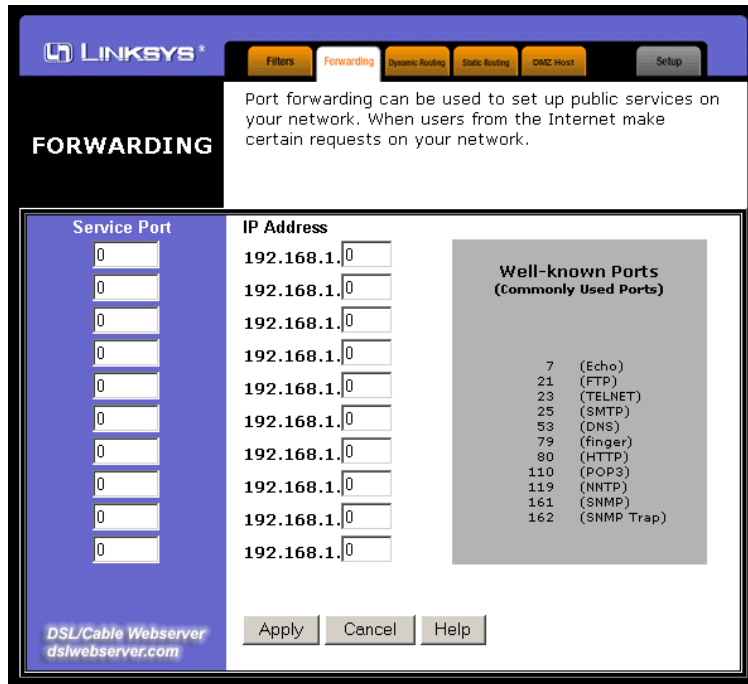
LINKSYS®

Filters | Forwarding | Dynamic Routing | Static Routing | DMZ Host | Setup

FORWARDING

Port forwarding can be used to set up public services on your network. When users from the Internet make certain requests on your network.

Service Port

0
0
0
0
0
0
0
0
0
0

IP Address

192.168.1. 0
192.168.1. 0
192.168.1. 0
192.168.1. 0
192.168.1. 0
192.168.1. 0
192.168.1. 0
192.168.1. 0
192.168.1. 0
192.168.1. 0

Well-known Ports
(Commonly Used Ports)

7 (Echo)
21 (FTP)
23 (TELNET)
25 (SMTP)
53 (DNS)
79 (finger)
80 (HTTP)
110 (POP3)
119 (NNTP)
161 (SNMP)
162 (SNMP Trap)

DSL/Cable Webserver
dslwebserver.com

Apply | Cancel | Help